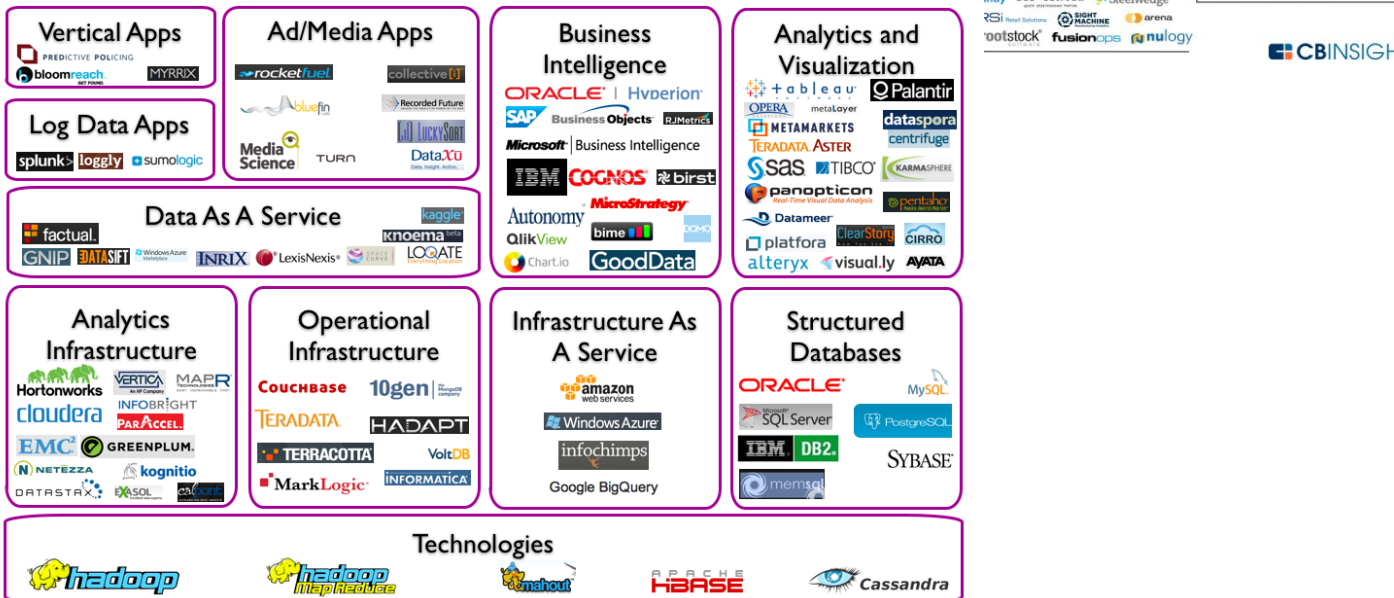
Vertical Apps
PREDICTIVE POLICING
bloomreach
MYRRIX

Log Data Apps
splunk
loggly
sumologic

Ad/Media Apps
rocketfuel
collective[i]
bluefin
Recorded Future
LUCKY SORT
Media Science
TURN
DataXu

Business Intelligence
ORACLE | Hyperion
SAP BusinessObjects
RJMetrics
Microsoft | Business Intelligence
IBM COGNOS
birst
Autonomy
MicroStrategy
QlikView
bime
DOMO
Chart.io
GoodData

Analytics and Visualization
tableau
Palantir
OPERA
metaLayer
METAMARKETS
dataspora
TERADATA ASTER
centrifuge
SAS
TIBCO
KARMASPHERE
panopticon
pentaho
Datameer
platfora
ClearStory
CIRRO
alteryx
visual.ly
AYATA

Data As A Service
factual.
kaggle
knoema
GNIP
DATASIFT
Windows Azure Marketplace
INRIX
LexisNexis
SPACE CURVE
LOQATE

Analytics Infrastructure
Hortonworks
VERTICA
MAPR
cloudera
INFOBRIGHT
ParAccel
EMC²
GREENPLUM
NETEZZA
kognitio
DATASTAX
EXASOL
calpont

Operational Infrastructure
COUCHBASE
10gen
TERADATA
HADAPT
TERRACOTTA
VoltDB
MarkLogic
INFORMATICA

Infrastructure As A Service
amazon web services
Windows Azure
infochimps
Google BigQuery

Structured Databases
ORACLE
MySQL
SQL Server
PostgreSQL
IBM DB2
SYBASE
memsql

Technologies
hadoop
hadoop MapReduce
mahout
APACHE HBASE
Cassandra

Steelwedge
RSi
SIGHT MACHINE
arena
rootstock
fusionops
nulogy
CBINSIGH